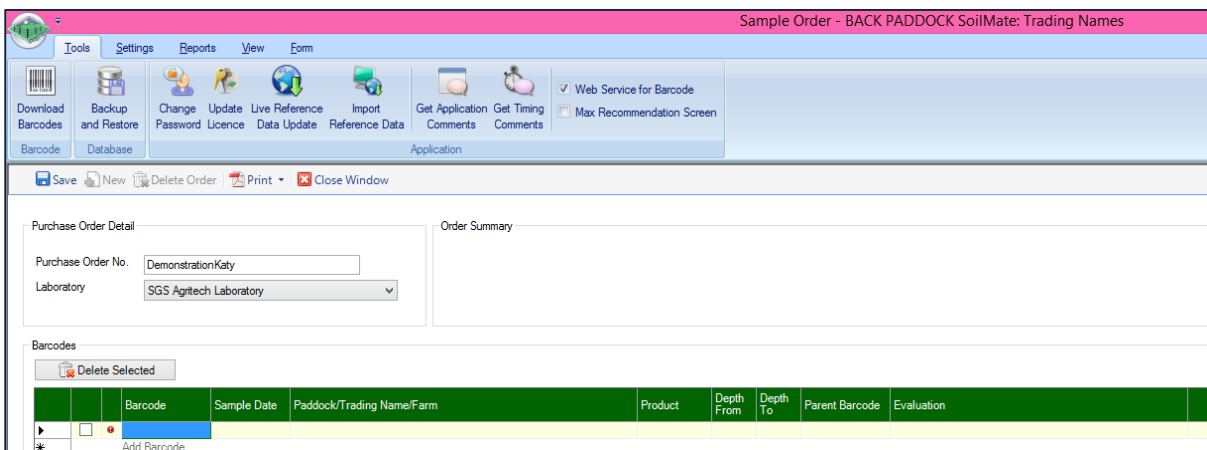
Sample Order - BACK PADDOCK SoilMate: Trading Names

Tools Settings Reports View Form

Download Barcodes
Barcode

Backup and Restore
Database

Change Password
Update Licence
Live Reference Data Update
Import Reference Data
Get Application Comments
Get Timing Comments
Application

Web Service for Barcode
Max Recommendation Screen

Save New Delete Order Print Close Window

Purchase Order Detail

Purchase Order No. DemonstrationKaty

Laboratory SGS Agritech Laboratory

Order Summary

Barcodes

Delete Selected

| | | | Barcode | Sample Date | Paddock/Trading Name/Farm | Product | Depth From | Depth To | Parent Barcode | Evaluation |
|---|---|---|---|---|---|---|---|---|---|---|
| ▸ | ☐ | ❶ | | | | | | | | |
| * | | | Add Barcode | | | | | | | |